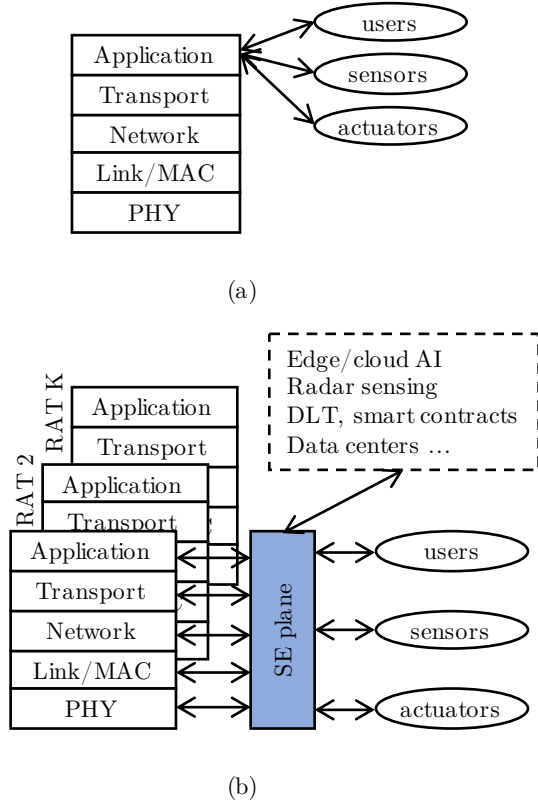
Application
Transport
Network
Link/MAC
PHY

users
sensors
actuators

(a)

Edge/cloud AI
Radar sensing
DLT, smart contracts
Data centers …

RAT K
Application
Transport

RAT 2
Application
Transport

Application
Transport
Network
Link/MAC
PHY

SE plane

users
sensors
actuators

(b)